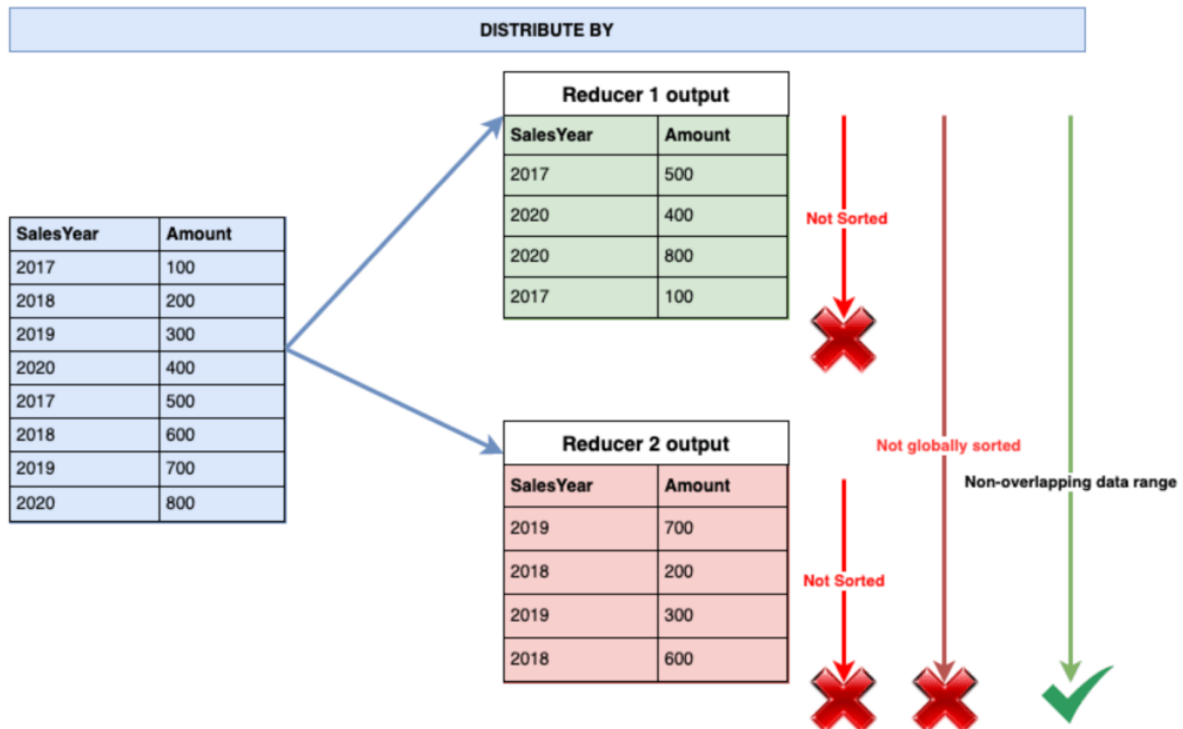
DISTRIBUTE BY

| SalesYear | Amount |
|---|---|
| 2017 | 100 |
| 2018 | 200 |
| 2019 | 300 |
| 2020 | 400 |
| 2017 | 500 |
| 2018 | 600 |
| 2019 | 700 |
| 2020 | 800 |

Reducer 1 output

| SalesYear | Amount |
|---|---|
| 2017 | 500 |
| 2020 | 400 |
| 2020 | 800 |
| 2017 | 100 |

Reducer 2 output

| SalesYear | Amount |
|---|---|
| 2019 | 700 |
| 2018 | 200 |
| 2019 | 300 |
| 2018 | 600 |

Not Sorted

Not Sorted

Not globally sorted

Non-overlapping data range